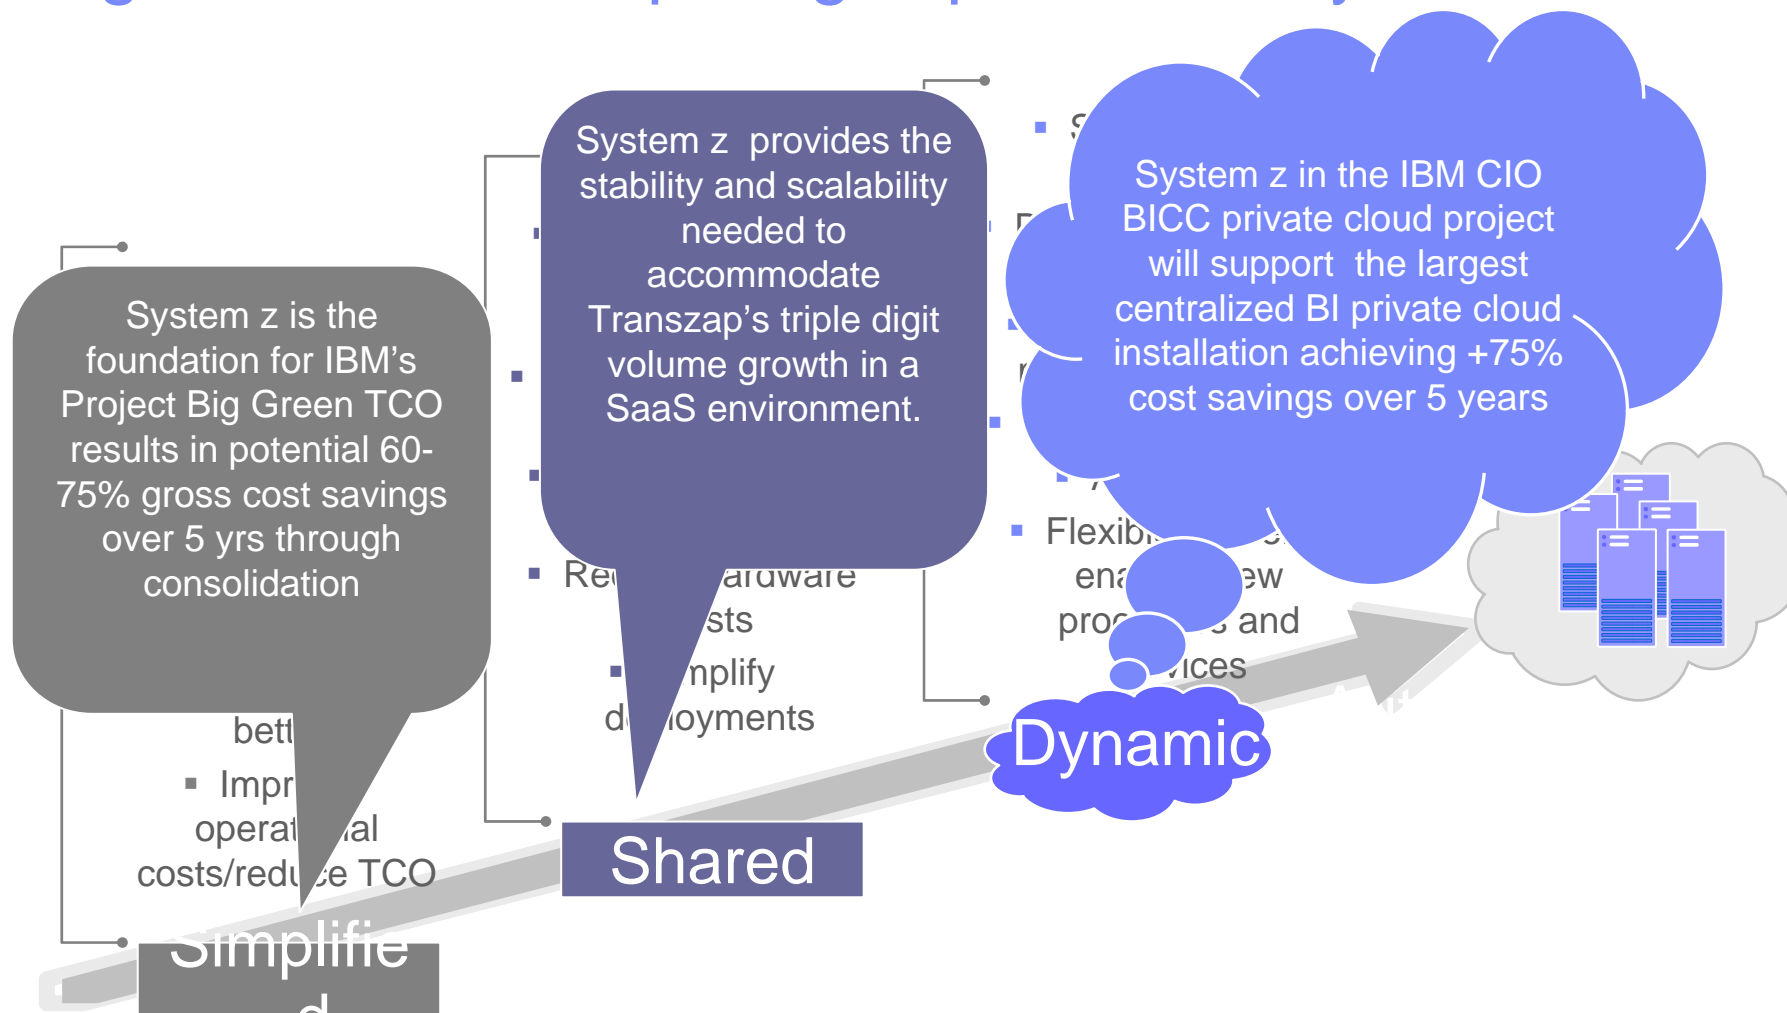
System z provides the stability and scalability needed to accommodate Transzap's triple digit volume growth in a SaaS environment.

System z in the IBM CIO BICC private cloud project will support the largest centralized BI private cloud installation achieving +75% cost savings over 5 years

System z is the foundation for IBM's Project Big Green TCO results in potential 60-75% gross cost savings over 5 yrs through consolidation

bett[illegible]

▪ Impr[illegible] operat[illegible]al costs/red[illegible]e TCO

▪ Re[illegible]ardware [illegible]sts

▪ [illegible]mplify d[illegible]loyments

▪ Flexib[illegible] ena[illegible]ew pro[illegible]s and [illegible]vices

Simplifie d

Shared

Dynamic